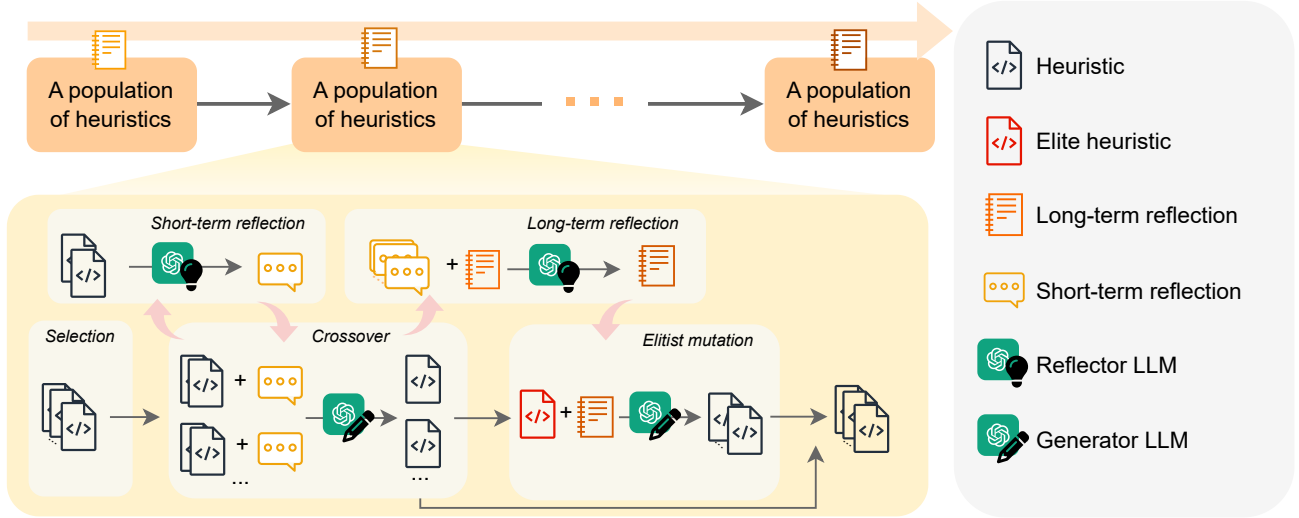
A population of heuristics

A population of heuristics

...

A population of heuristics

Short-term reflection

</>

Long-term reflection

+

Selection

</>

Crossover

</> + 

</>

</> + 

</>

...

...

Elitist mutation

</> + 

</>

</>

</>

Heuristic

</>

Elite heuristic

Long-term reflection

Short-term reflection

Reflector LLM

Generator LLM